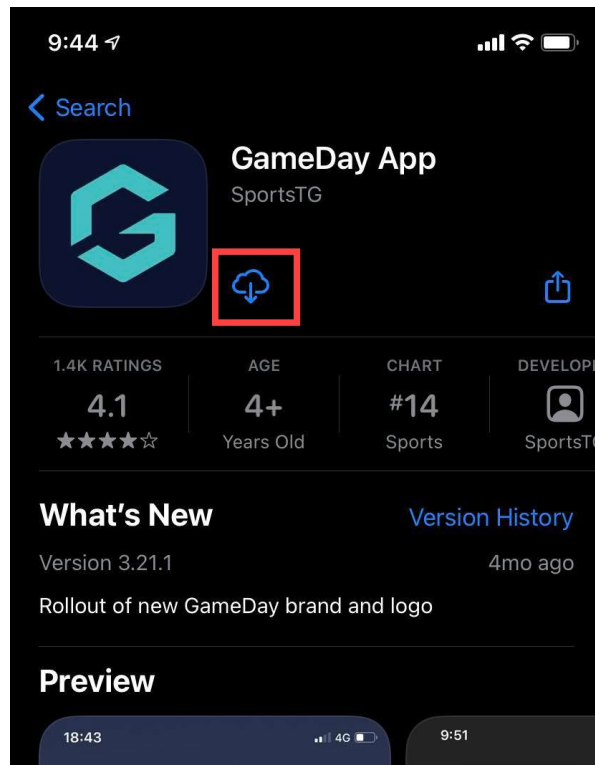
9:44

Search

GameDay App
SportsTG

1.4K RATINGS
4.1
★★★★☆

AGE
4+
Years Old

CHART
#14
Sports

DEVELOP
SportsTG

What's New
Version History

Version 3.21.1
4mo ago

Rollout of new GameDay brand and logo

Preview

18:43
4G

9:51